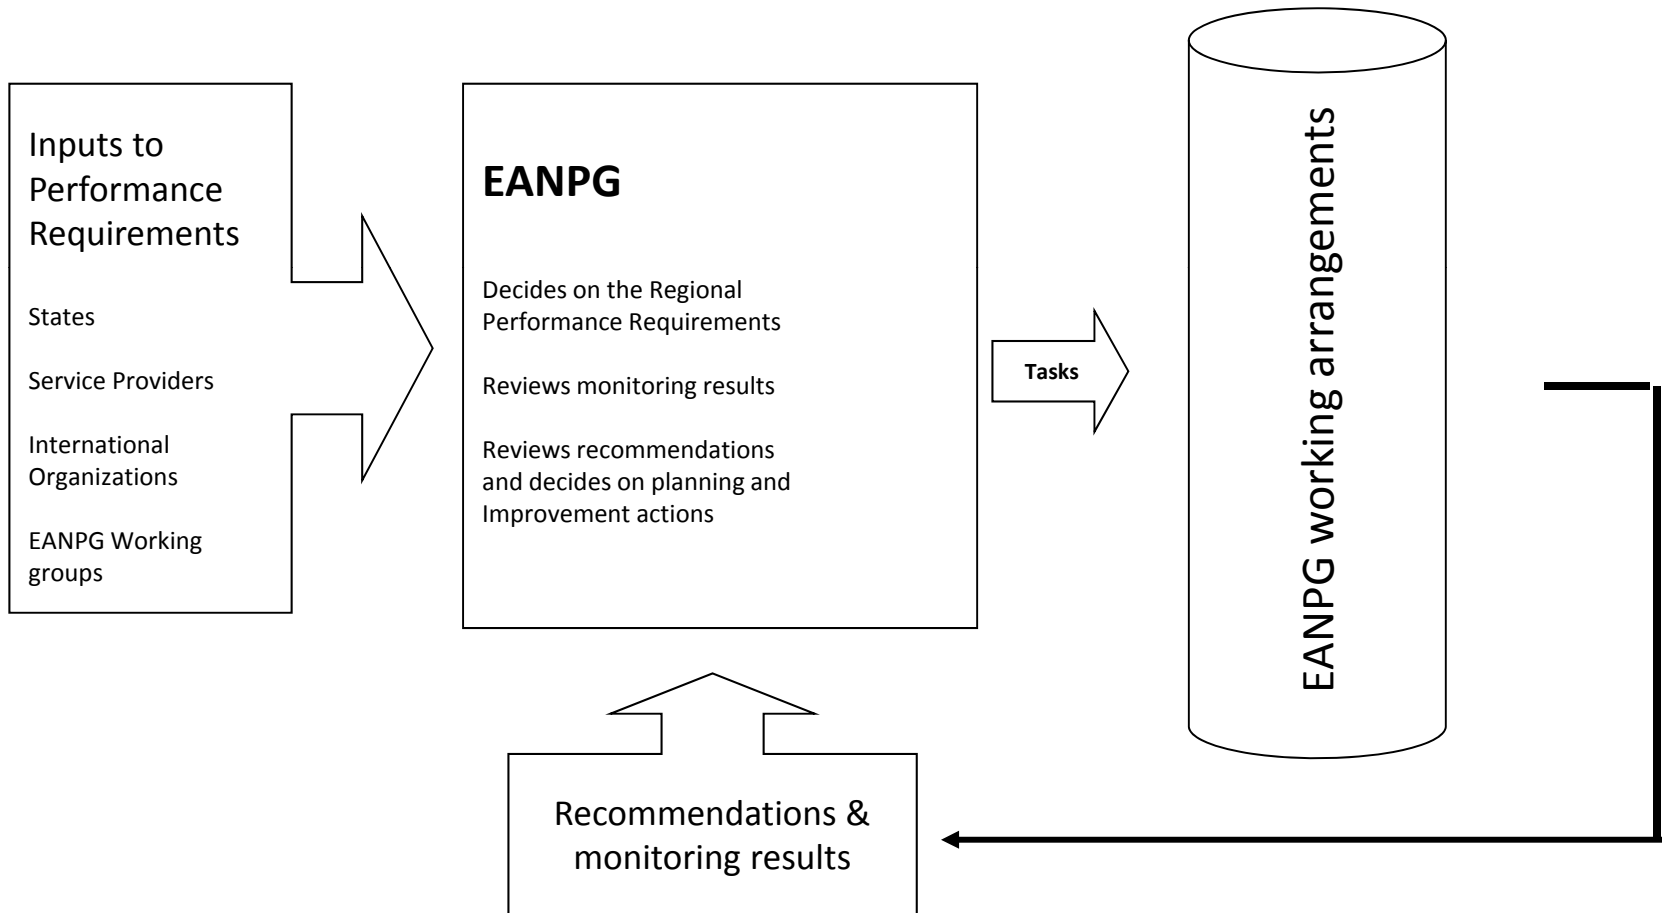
Inputs to Performance Requirements

States

Service Providers

International Organizations

EANPG Working groups

EANPG

Decides on the Regional Performance Requirements

Reviews monitoring results

Reviews recommendations and decides on planning and Improvement actions

Tasks

EANPG working arrangements

Recommendations & monitoring results